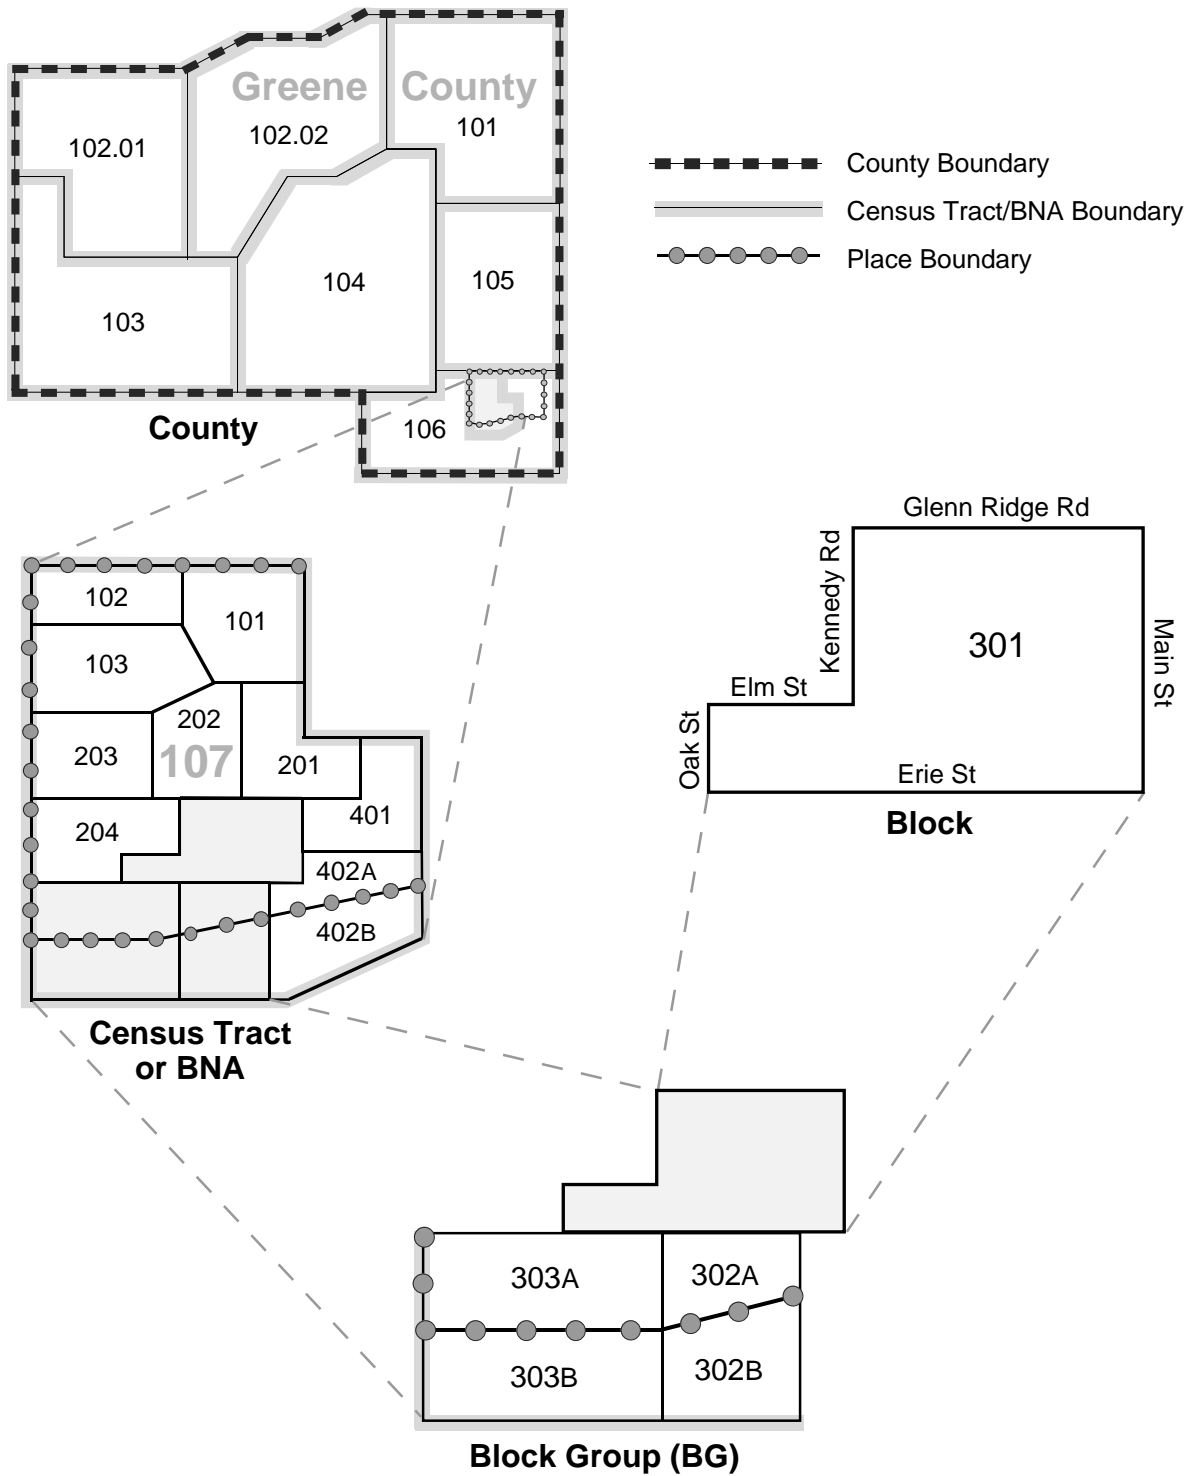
Greene County

102.01

102.02

101

103

104

105

106

County

County Boundary

Census Tract/BNA Boundary

Place Boundary

102

101

103

202

203

107

201

204

401

402A

402B

Census Tract or BNA

Glenn Ridge Rd

Kennedy Rd

301

Main St

Elm St

Oak St

Erie St

Block

303A

302A

303B

302B

Block Group (BG)